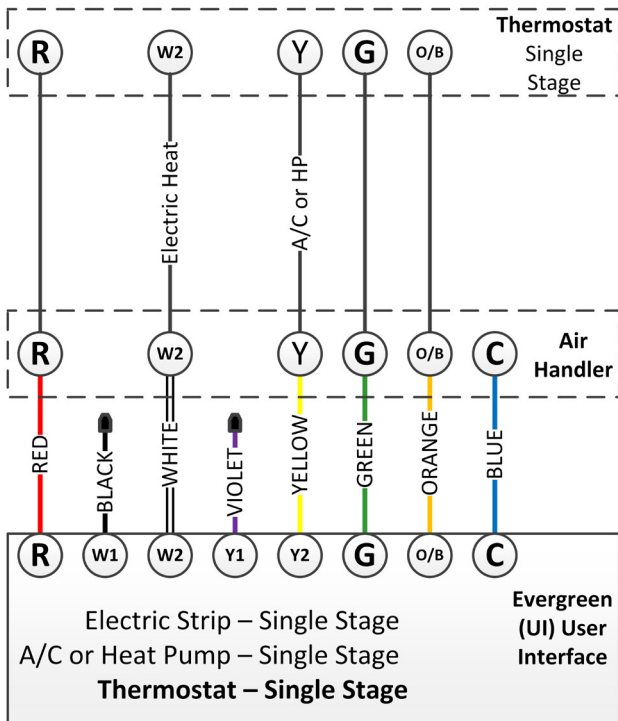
Thermostat
Single
Stage

R W2 Y G O/B

Electric Heat

A/C or HP

R W2 Y G O/B C

Air
Handler

RED
BLACK
WHITE
VIOLET
YELLOW
GREEN
ORANGE
BLUE

R W1 W2 Y1 Y2 G O/B C

Electric Strip – Single Stage
A/C or Heat Pump – Single Stage
**Thermostat – Single Stage**

Evergreen
(UI) User
Interface